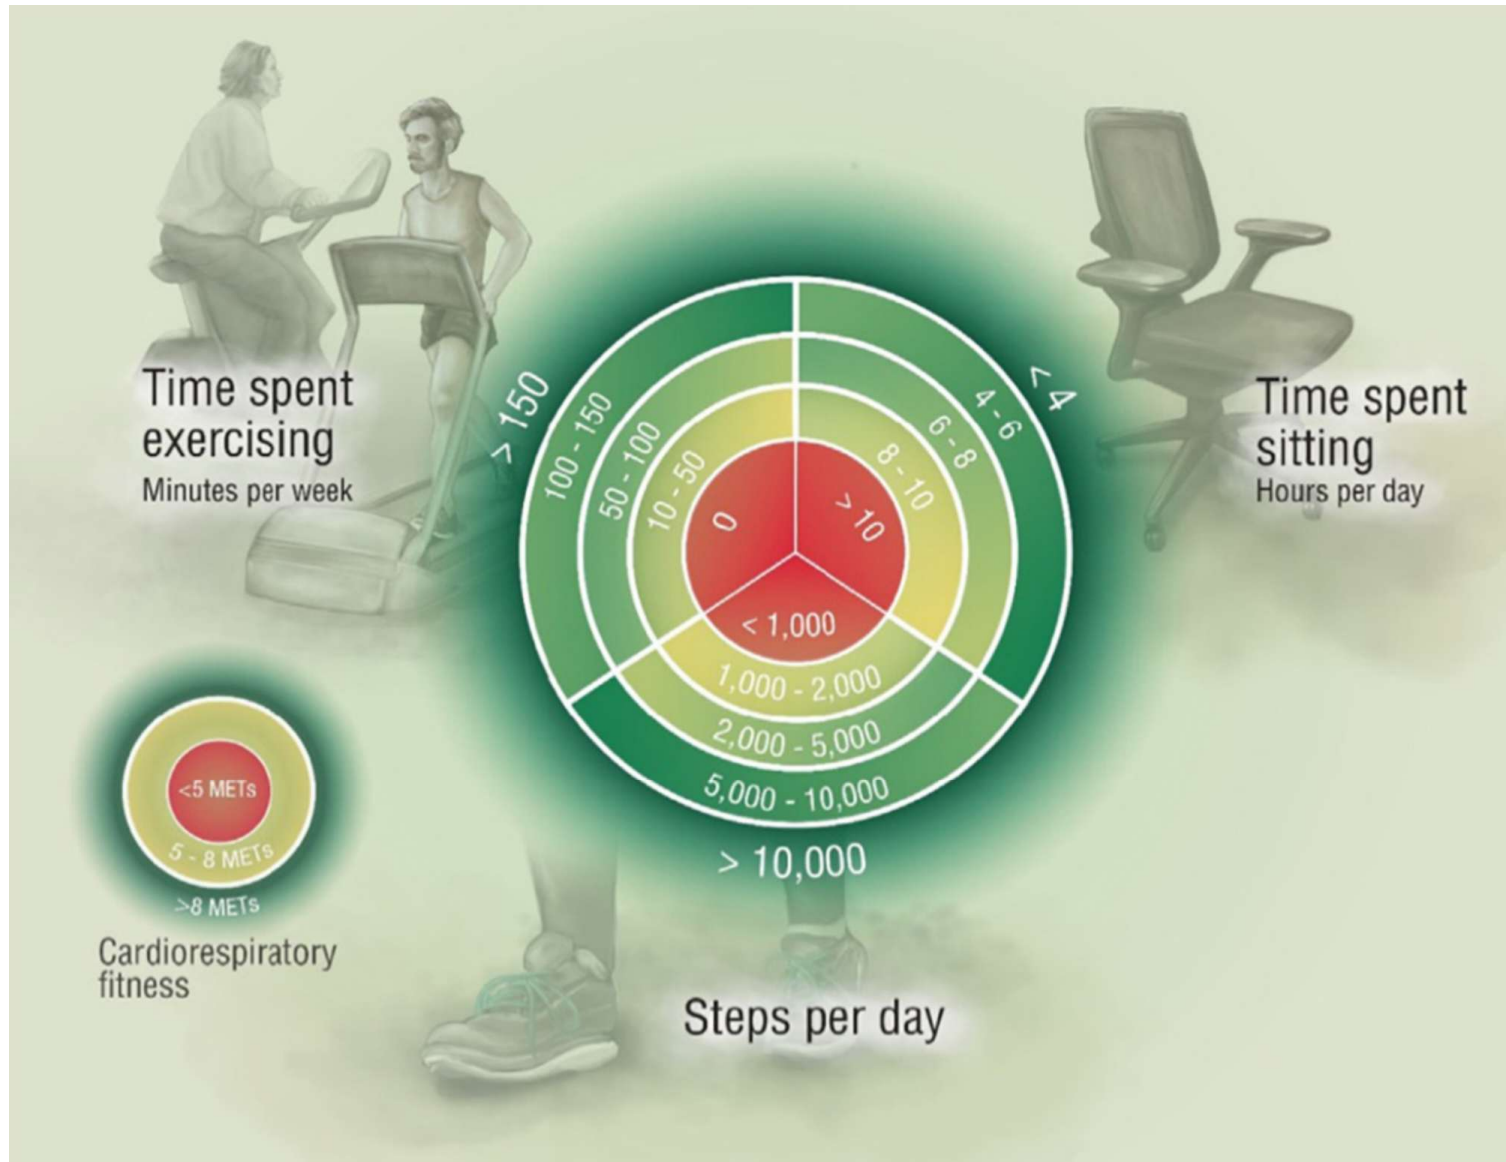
Time spent exercising
Minutes per week

> 150
100 - 150
50 - 100
10 - 50
0

< 4
4 - 6
6 - 8
8 - 10
> 10

Time spent sitting
Hours per day

< 1,000
1,000 - 2,000
2,000 - 5,000
5,000 - 10,000
> 10,000

Steps per day

<5 METs
5 - 8 METs
>8 METs
Cardiorespiratory fitness